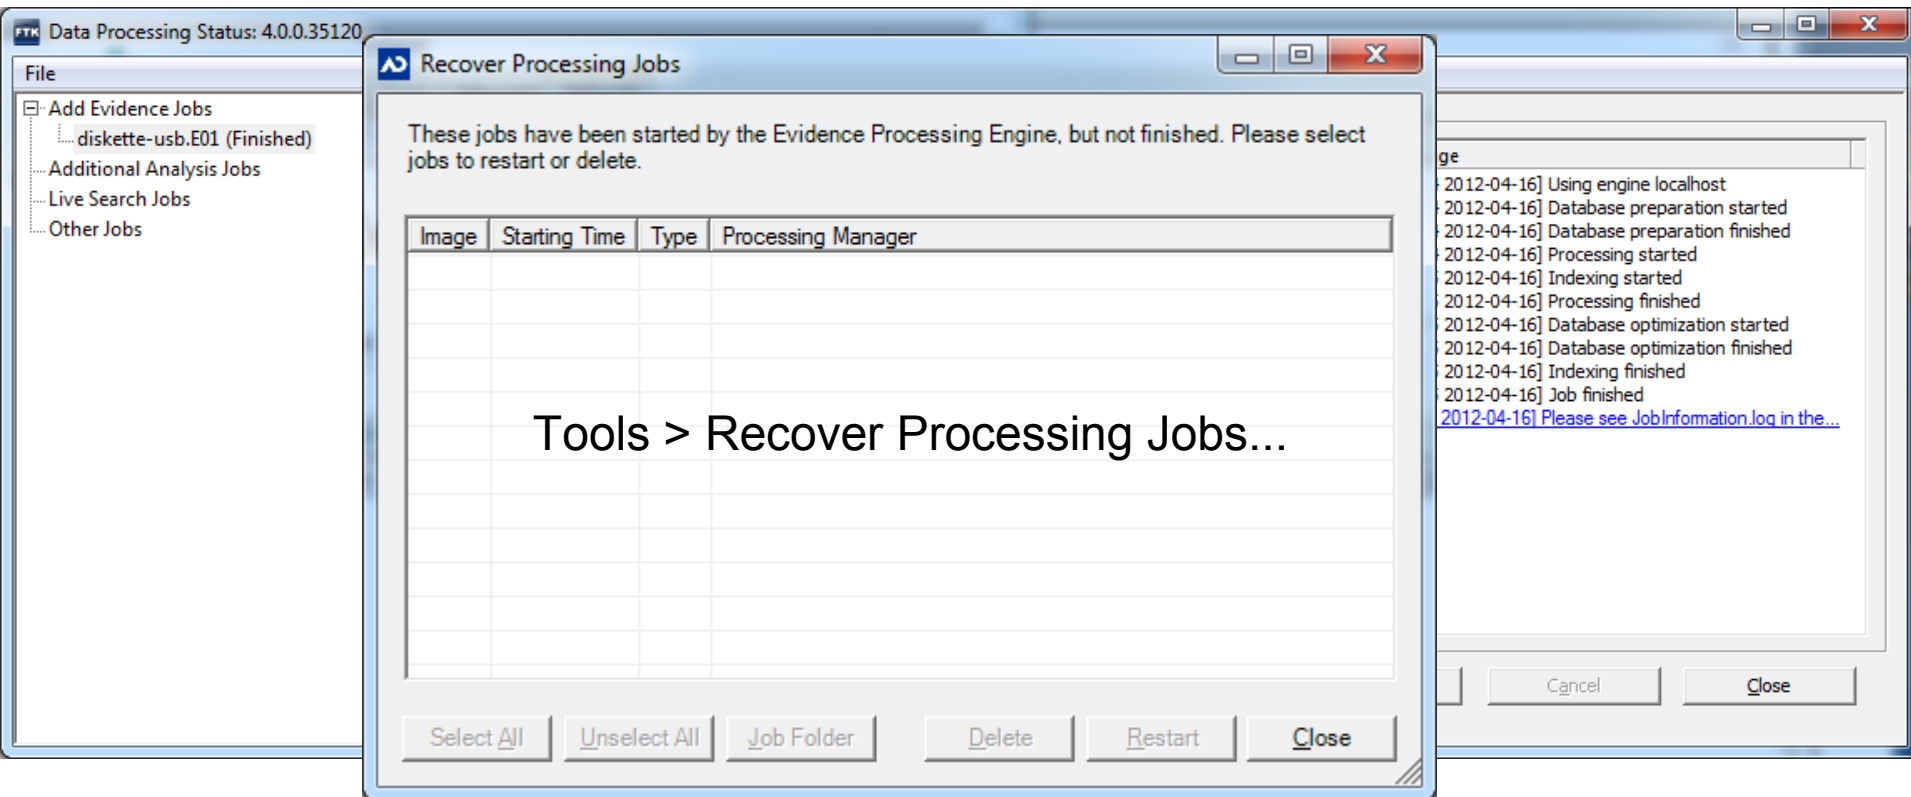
Data Processing Status: 4.0.0.35120

File

Add Evidence Jobs
diskette-usb.E01 (Finished)
Additional Analysis Jobs
Live Search Jobs
Other Jobs

ge
2012-04-16] Using engine localhost
2012-04-16] Database preparation started
2012-04-16] Database preparation finished
2012-04-16] Processing started
2012-04-16] Indexing started
2012-04-16] Processing finished
2012-04-16] Database optimization started
2012-04-16] Database optimization finished
2012-04-16] Indexing finished
2012-04-16] Job finished
2012-04-16] Please see JobInformation.log in the...

Cancel
Close

Recover Processing Jobs

These jobs have been started by the Evidence Processing Engine, but not finished. Please select jobs to restart or delete.

| Image | Starting Time | Type | Processing Manager |
|---|---|---|---|

Tools > Recover Processing Jobs...

Select All
Unselect All
Job Folder
Delete
Restart
Close